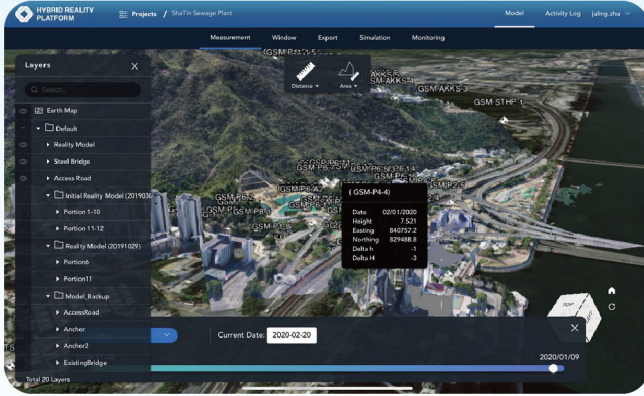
HYBRID REALITY PLATFORM

Projects / ShaTin Sewage Plant

Model

Activity Log

juling.zhu

Measurement

Window

Export

Simulation

Monitoring

Layers

Search

Earth Map

Default

Reality Model

Steel Bridge

Access Road

Initial Reality Model (2019030

Portion 1-10

Portion 11-12

Reality Model (20191029)

Portion6

Portion11

Model_Backup

AccessRoad

Ancher

Ancher2

ExistingBridge

Total 20 Layers

Distance

Area

GSM AKKS 3

GSM STHP 1

GSM P8

( GSM-P4-4)

| Date | 02/01/2020 |
|---|---|
| Height | 7.521 |
| Easting | 840757.2 |
| Northing | 829488.8 |
| Delta h | -1 |
| Delta H | -3 |

Current Date: 2020-02-20

2020/01/09

TOP